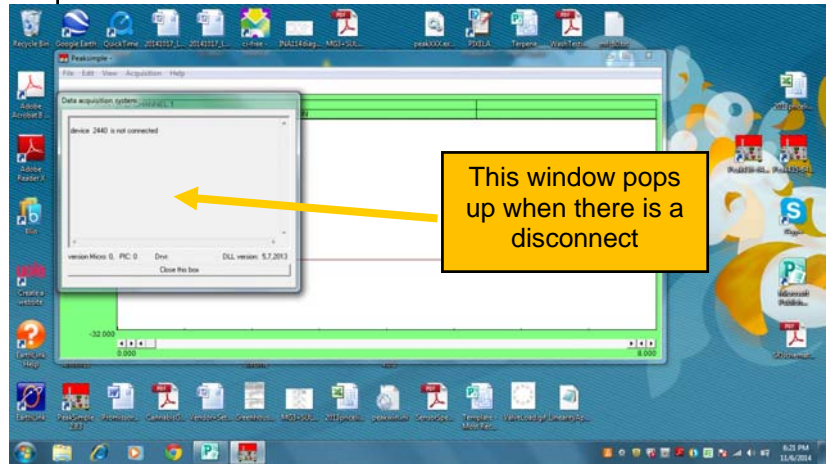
Recycle Bin Google Earth QuickTime 20141117_L... 20141117_L... cc-free INA114diag... MGJ+SUL... peakXXX.ex... PIXELA Terpene WashTest... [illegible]

Peaksimple

File Edit View Acquisition Help

Data acquisition system

CHANNEL 1

device 2440 is not connected

version Micro: 0, PIC: 0 Drvr: DLL version: 5.7.2013

Close this box

This window pops up when there is a disconnect

-32.000

0.000

8.000

Adobe Acrobat 8...

Adobe Reader X

Bio

Create a website

EarthLink Help

EarthLink

PeakSimple 4.83

Promotion...

Cannabis...

Vendor-Set...

Greenhou...

MGJ+SUL...

2012price...

peakwinstr

Serials-Spe...

Templates - Most Rec...

ValveLoad.gif

LinearityAp...

Skype

Microsoft Publish...

6:21 PM
11/6/2014